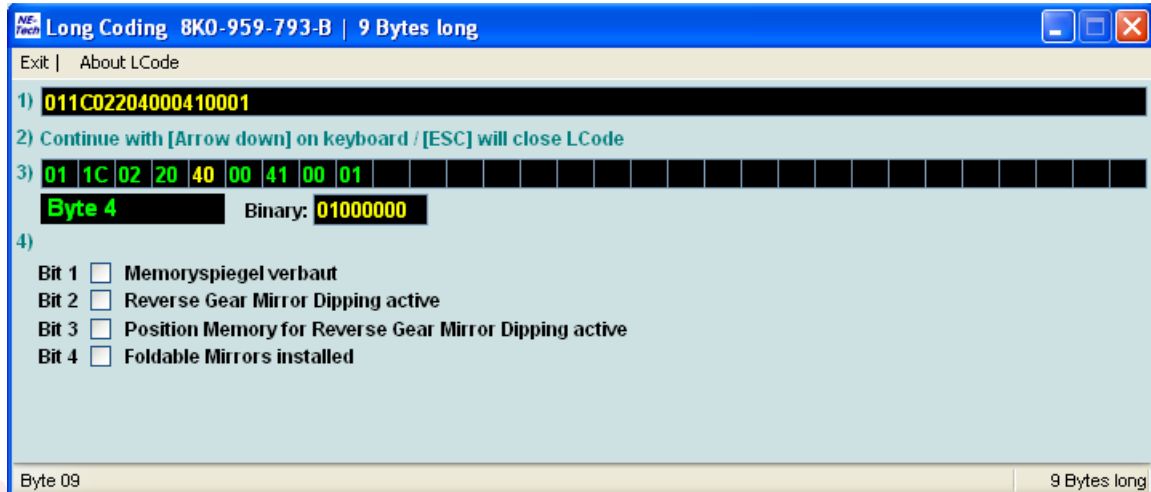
NE-Tech Long Coding 8K0-959-793-B | 9 Bytes long

Exit | About LCode

1) 011C02204000410001

2) Continue with [Arrow down] on keyboard / [ESC] will close LCode

3) 01 1C 02 20 40 00 41 00 01

Byte 4 Binary: 01000000

4)

Bit 1 Memoryspiegel verbaut
Bit 2 Reverse Gear Mirror Dipping active
Bit 3 Position Memory for Reverse Gear Mirror Dipping active
Bit 4 Foldable Mirrors installed

Byte 09 9 Bytes long